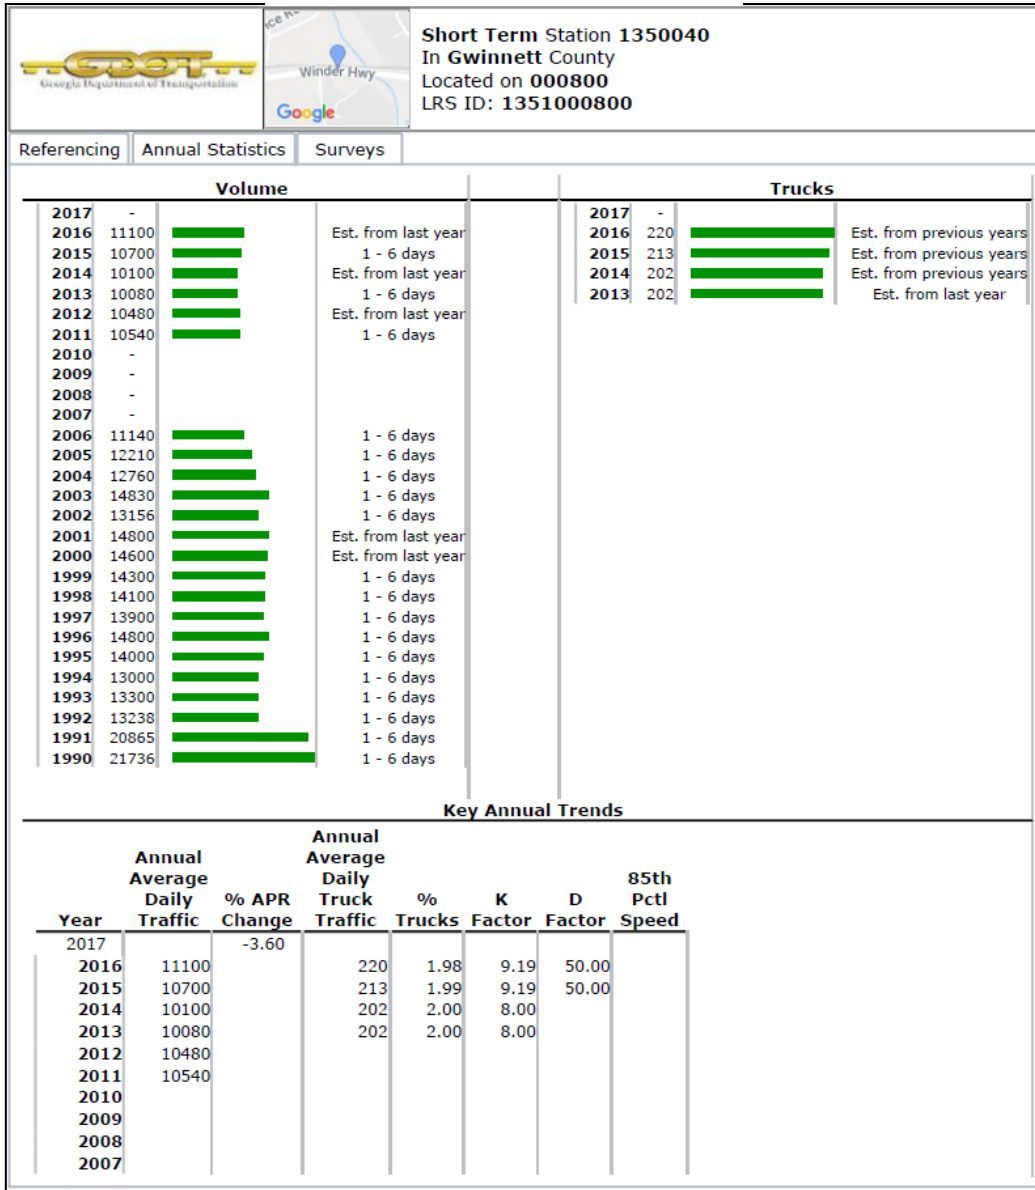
GDOT
Georgia Department of Transportation

Winder Hwy
Google

Short Term Station 1350040
In Gwinnett County
Located on 000800
LRS ID: 1351000800

Referencing | Annual Statistics | Surveys

Volume

| | | |
|---|---|---|
| 2017 | - | |
| 2016 | 11100 | Est. from last year |
| 2015 | 10700 | 1 - 6 days |
| 2014 | 10100 | Est. from last year |
| 2013 | 10080 | 1 - 6 days |
| 2012 | 10480 | Est. from last year |
| 2011 | 10540 | 1 - 6 days |
| 2010 | - | |
| 2009 | - | |
| 2008 | - | |
| 2007 | - | |
| 2006 | 11140 | 1 - 6 days |
| 2005 | 12210 | 1 - 6 days |
| 2004 | 12760 | 1 - 6 days |
| 2003 | 14830 | 1 - 6 days |
| 2002 | 13156 | 1 - 6 days |
| 2001 | 14800 | Est. from last year |
| 2000 | 14600 | Est. from last year |
| 1999 | 14300 | 1 - 6 days |
| 1998 | 14100 | 1 - 6 days |
| 1997 | 13900 | 1 - 6 days |
| 1996 | 14800 | 1 - 6 days |
| 1995 | 14000 | 1 - 6 days |
| 1994 | 13000 | 1 - 6 days |
| 1993 | 13300 | 1 - 6 days |
| 1992 | 13238 | 1 - 6 days |
| 1991 | 20865 | 1 - 6 days |
| 1990 | 21736 | 1 - 6 days |

Trucks

| | | |
|---|---|---|
| 2017 | - | |
| 2016 | 220 | Est. from previous years |
| 2015 | 213 | Est. from previous years |
| 2014 | 202 | Est. from previous years |
| 2013 | 202 | Est. from last year |

Key Annual Trends

| Year | Annual Average Daily Traffic | % APR Change | Annual Average Daily Truck Traffic | % Trucks | K Factor | D Factor | 85th Pctl Speed |
|---|---|---|---|---|---|---|---|
| 2017 | | -3.60 | | | | | |
| 2016 | 11100 | | 220 | 1.98 | 9.19 | 50.00 | |
| 2015 | 10700 | | 213 | 1.99 | 9.19 | 50.00 | |
| 2014 | 10100 | | 202 | 2.00 | 8.00 | | |
| 2013 | 10080 | | 202 | 2.00 | 8.00 | | |
| 2012 | 10480 | | | | | | |
| 2011 | 10540 | | | | | | |
| 2010 | | | | | | | |
| 2009 | | | | | | | |
| 2008 | | | | | | | |
| 2007 | | | | | | | |